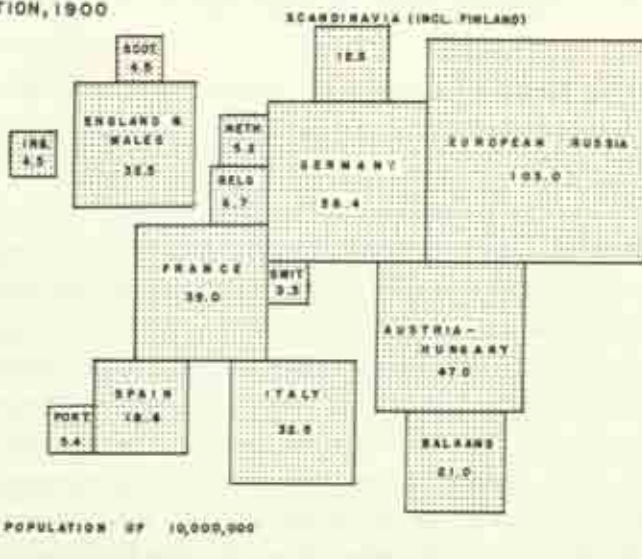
TION, 1900

SCANDINAVIA (INCL. FINLAND)

12.5

SCOT. 4.5

ENGLAND & WALES 32.5

IRE. 4.5

NETH. 5.2

BELG. 6.7

GERMANY 56.4

EUROPEAN RUSSIA 103.0

FRANCE 39.0

SWIT. 3.3

AUSTRIA-HUNGARY 47.0

SPAIN 18.6

PORT. 5.4

ITALY 32.5

BALKANS 21.0

POPULATION OF 10,000,000